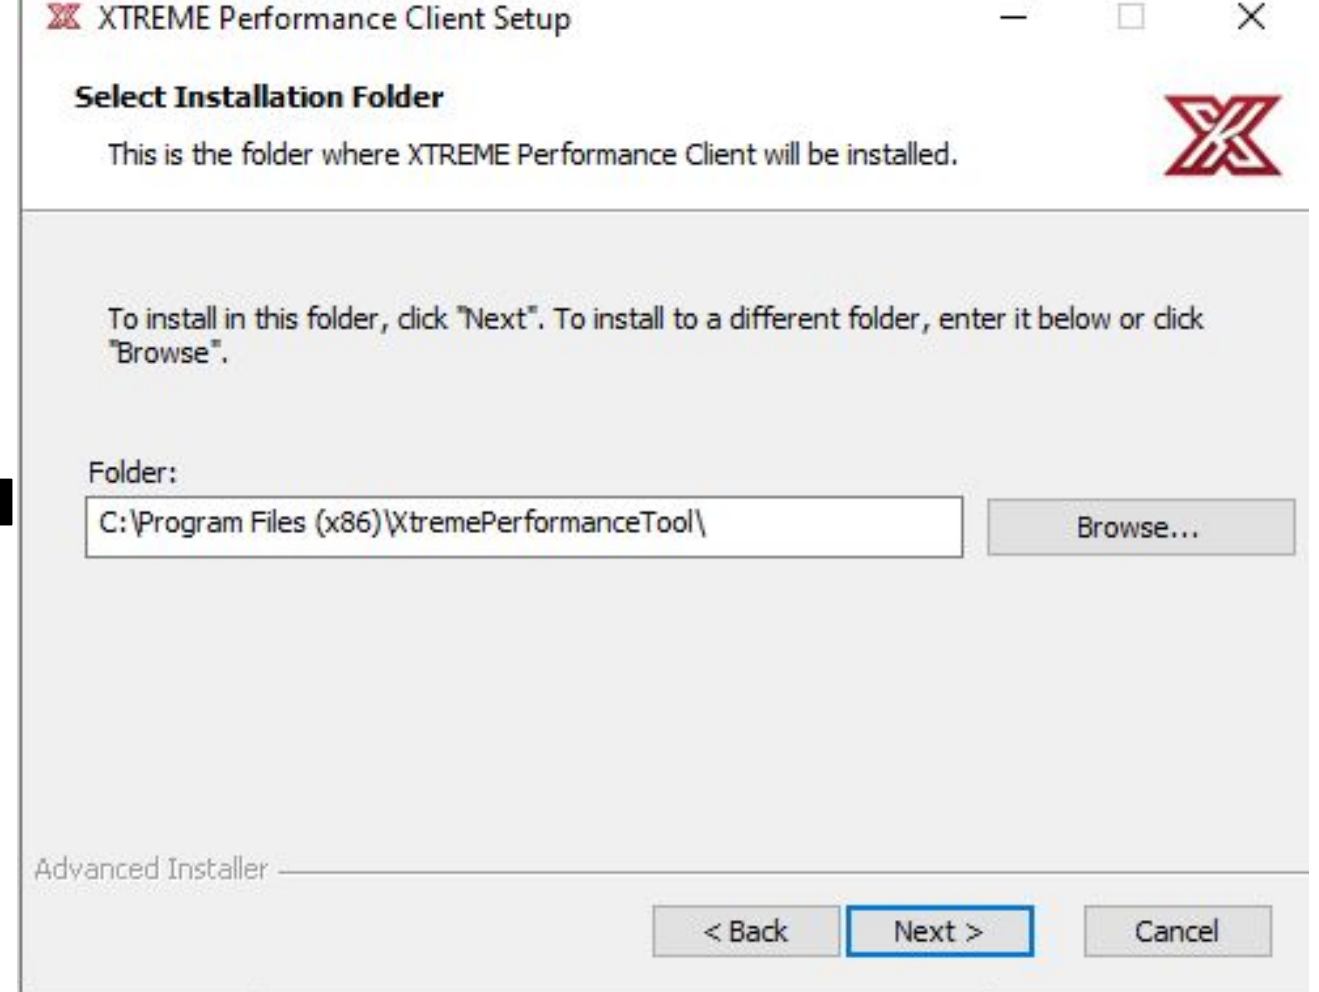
XTREME Performance Client Setup

Select Installation Folder

This is the folder where XTREME Performance Client will be installed.

To install in this folder, click "Next". To install to a different folder, enter it below or click "Browse".

Folder:

C:\Program Files (x86)\XtremePerformanceTool\

Browse...

Advanced Installer

< Back

Next >

Cancel